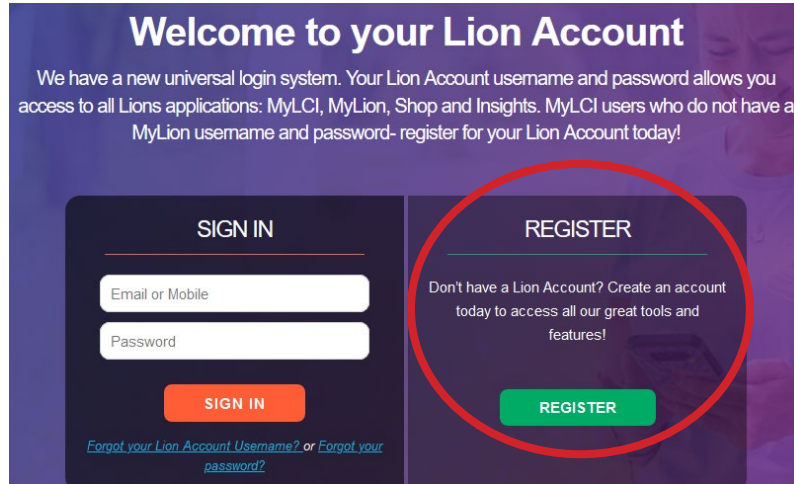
Welcome to your Lion Account

We have a new universal login system. Your Lion Account username and password allows you access to all Lions applications: MyLCI, MyLion, Shop and Insights. MyLCI users who do not have a MyLion username and password- register for your Lion Account today!

SIGN IN

Email or Mobile

Password

SIGN IN

Forgot your Lion Account Username? or Forgot your password?

REGISTER

Don't have a Lion Account? Create an account today to access all our great tools and features!

REGISTER